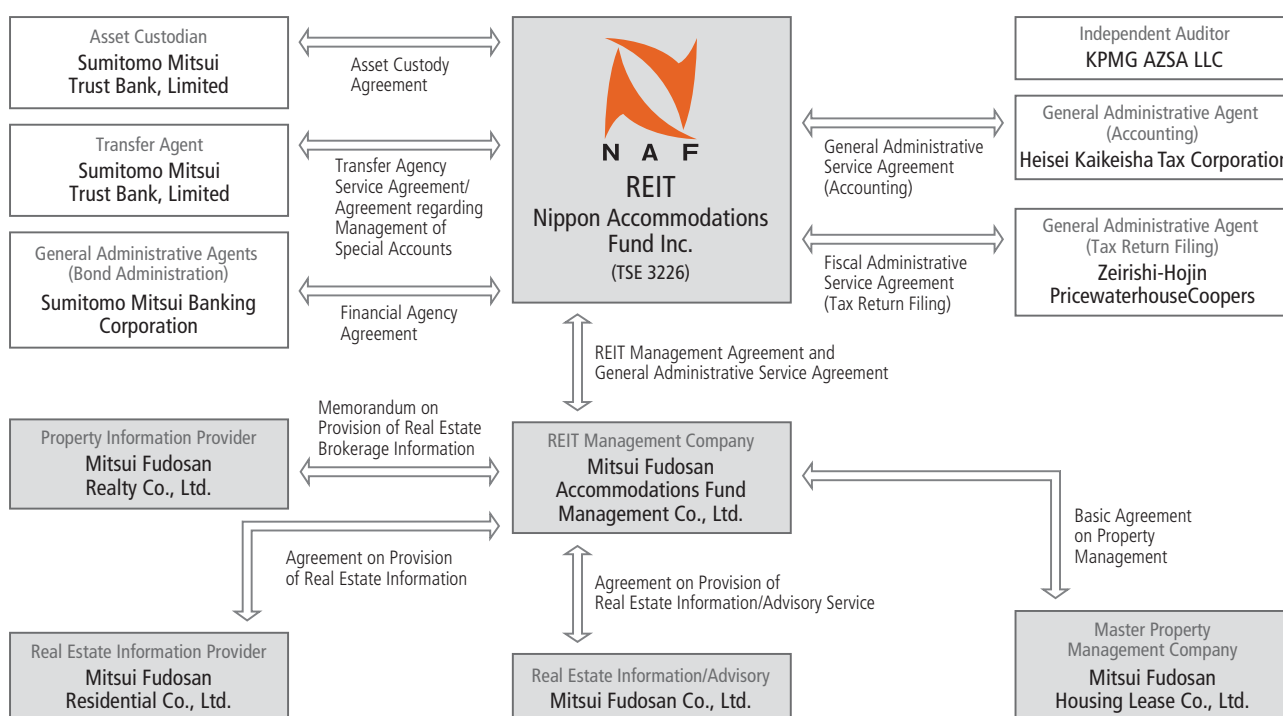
Asset Custodian
Sumitomo Mitsui Trust Bank, Limited

Asset Custody Agreement

Transfer Agent
Sumitomo Mitsui Trust Bank, Limited

Transfer Agency Service Agreement/ Agreement regarding Management of Special Accounts

General Administrative Agents (Bond Administration)
Sumitomo Mitsui Banking Corporation

Financial Agency Agreement

NAF
REIT
Nippon Accommodations Fund Inc.
(TSE 3226)

Independent Auditor
KPMG AZSA LLC

General Administrative Service Agreement (Accounting)

General Administrative Agent (Accounting)
Heisei Kaikeisha Tax Corporation

Fiscal Administrative Service Agreement (Tax Return Filing)

General Administrative Agent (Tax Return Filing)
Zeirishi-Hojin PricewaterhouseCoopers

REIT Management Agreement and General Administrative Service Agreement

Memorandum on Provision of Real Estate Brokerage Information

Property Information Provider
Mitsui Fudosan Realty Co., Ltd.

REIT Management Company
Mitsui Fudosan Accommodations Fund Management Co., Ltd.

Basic Agreement on Property Management

Agreement on Provision of Real Estate Information

Agreement on Provision of Real Estate Information/Advisory Service

Real Estate Information Provider
Mitsui Fudosan Residential Co., Ltd.

Real Estate Information/Advisory
Mitsui Fudosan Co., Ltd.

Master Property Management Company
Mitsui Fudosan Housing Lease Co., Ltd.